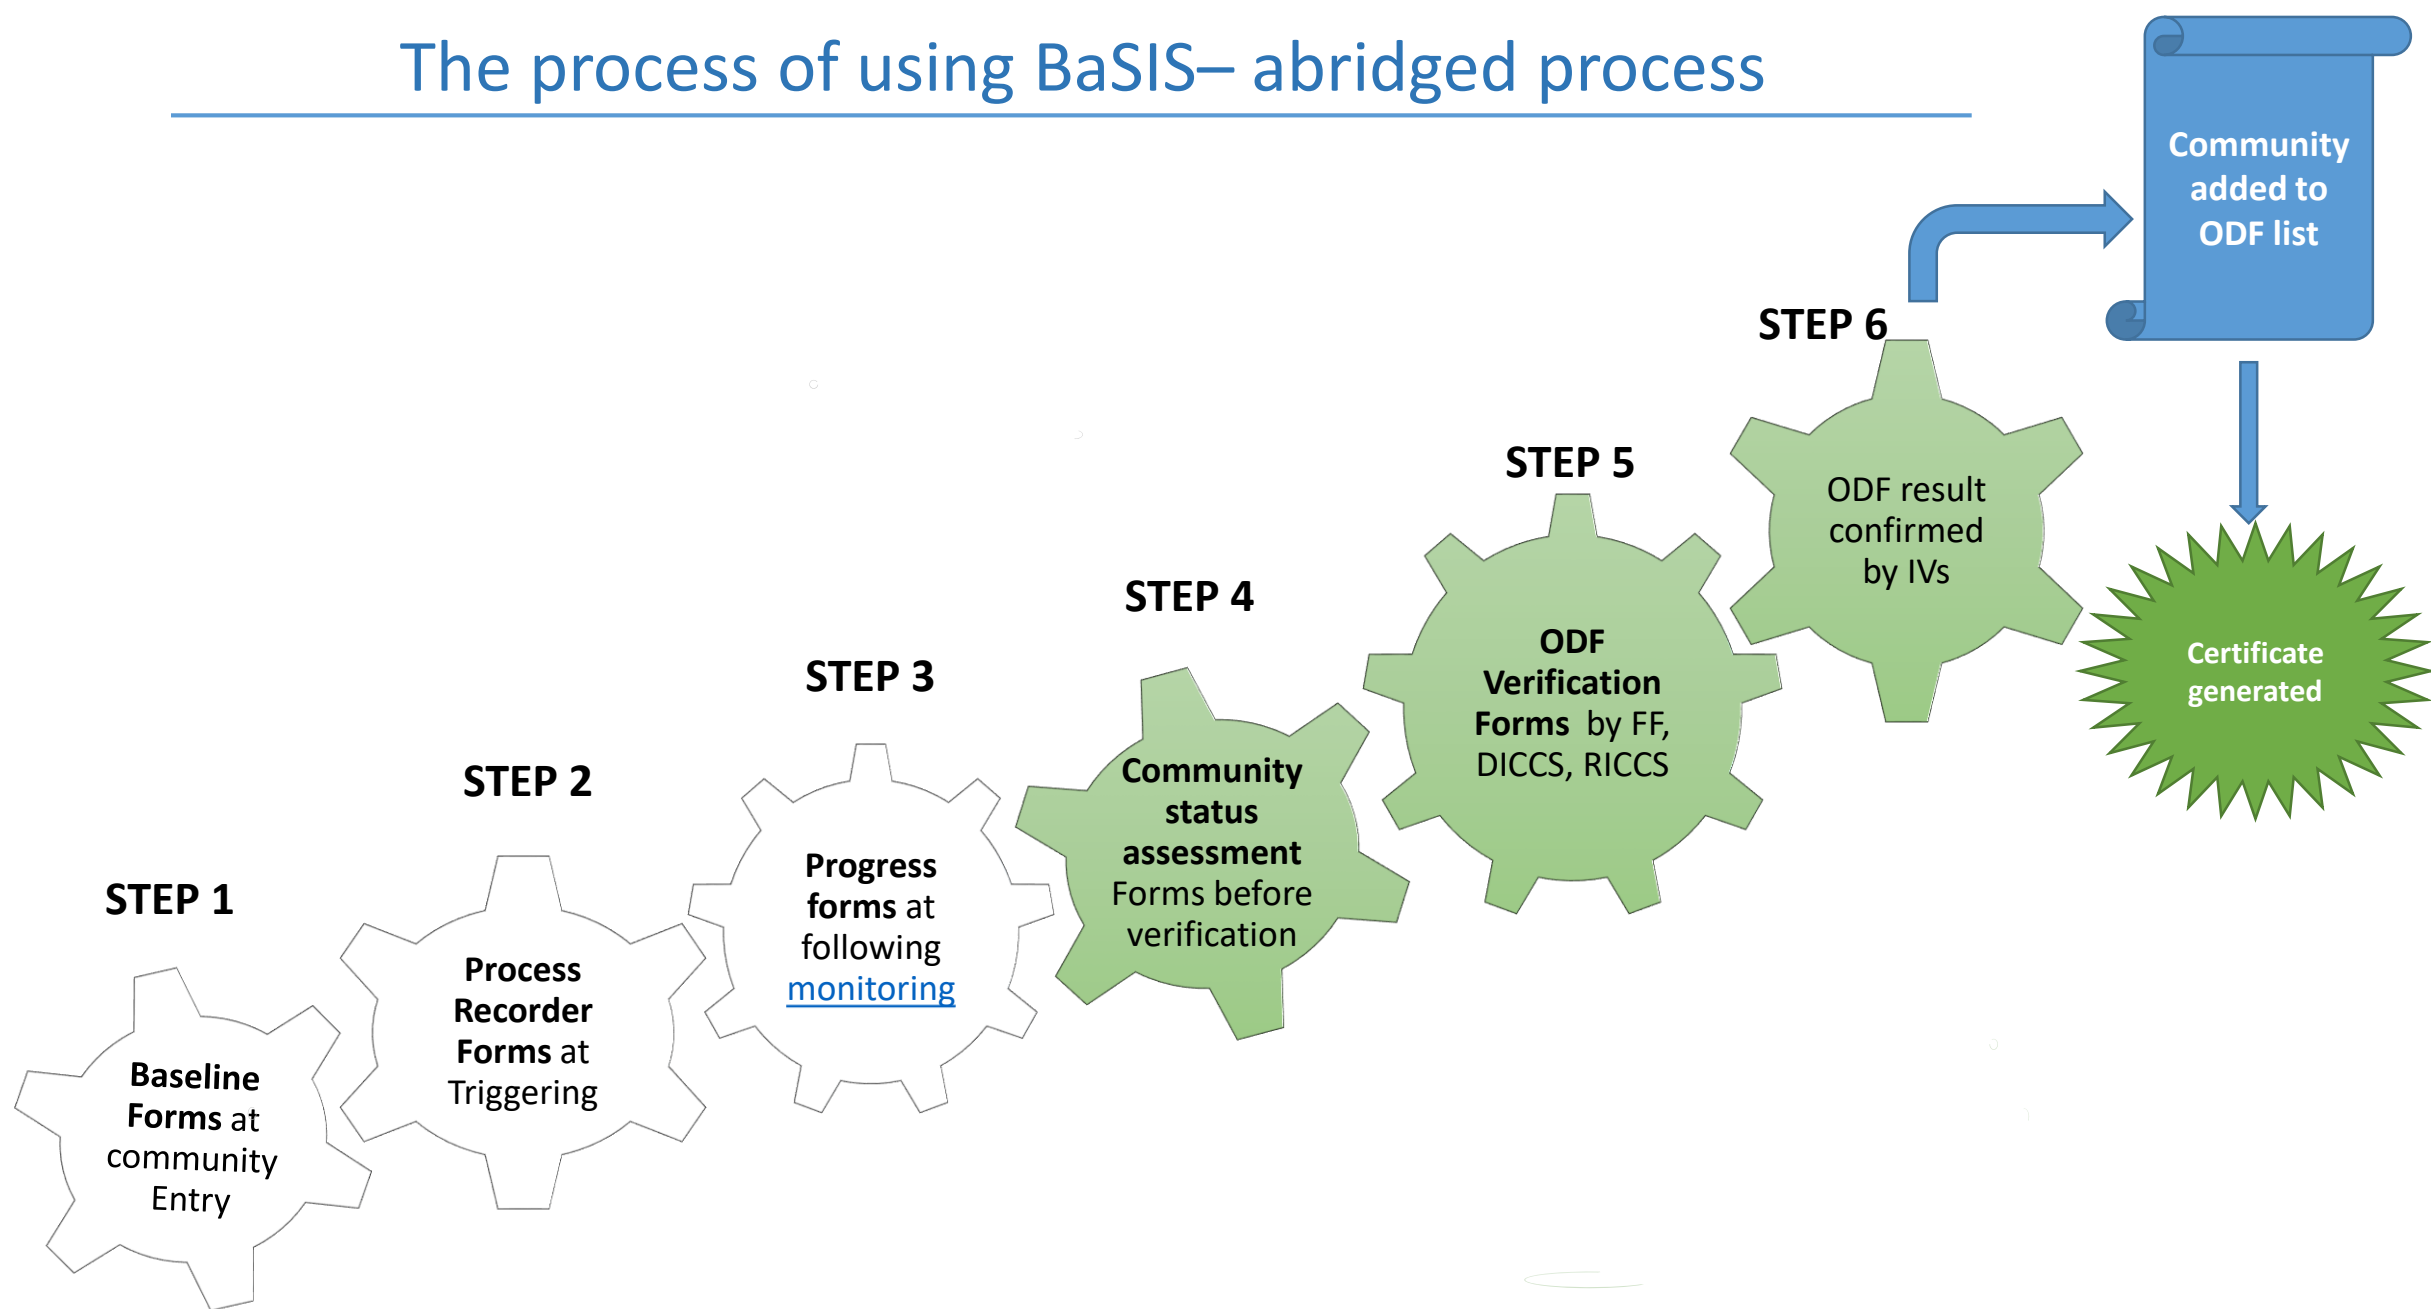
The process of using BaSIS– abridged process

Community added to ODF list

STEP 6

ODF result confirmed by IVs

Certificate generated

STEP 5

ODF Verification Forms by FF, DICCS, RICCS

STEP 4

Community status assessment Forms before verification

STEP 3

Progress forms at following monitoring

STEP 2

Process Recorder Forms at Triggering

STEP 1

Baseline Forms at community Entry